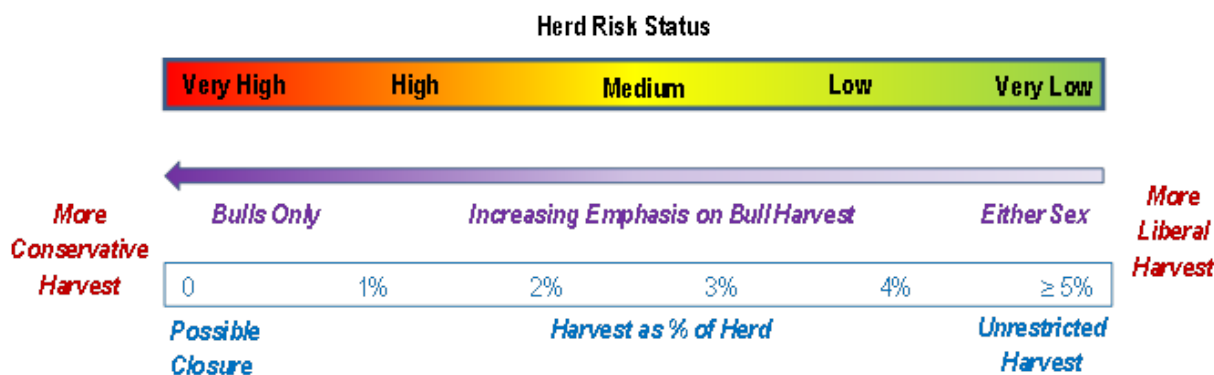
Herd Risk Status

Very High High Medium Low Very Low

More Conservative Harvest

Bulls Only Increasing Emphasis on Bull Harvest Either Sex

More Liberal Harvest

0 1% 2% 3% 4% $\geq 5\%$

Possible Closure

Harvest as % of Herd

Unrestricted Harvest